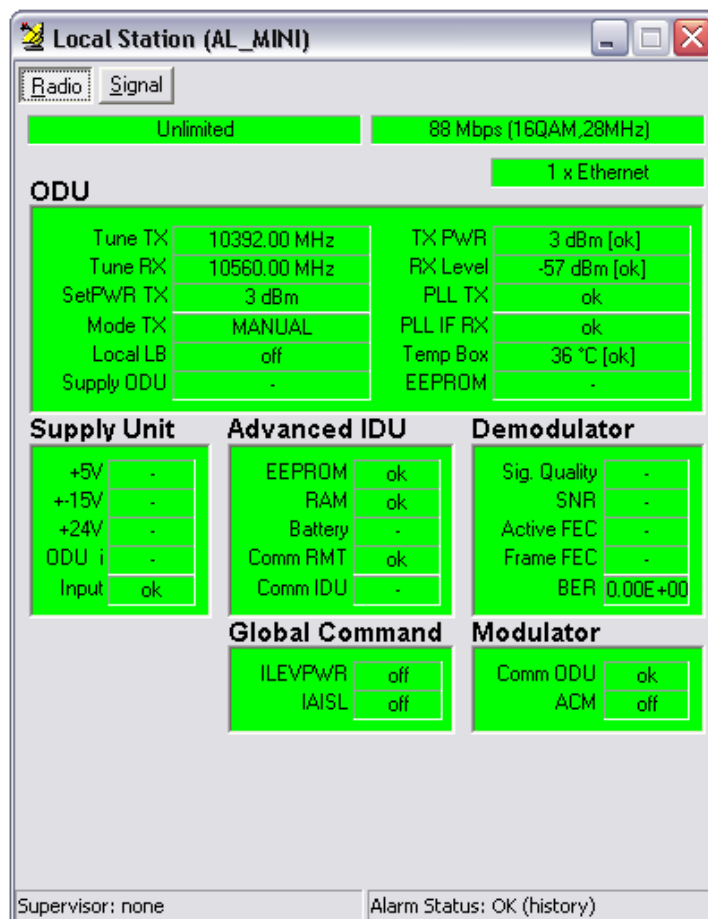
Local Station (AL_MINI)

Radio Signal

Unlimited

88 Mbps (16QAM,28MHz)

1 x Ethernet

ODU

| | | | |
|---|---|---|---|
| Tune TX | 10392.00 MHz | TX PWR | 3 dBm [ok] |
| Tune RX | 10560.00 MHz | RX Level | -57 dBm [ok] |
| SetPWR TX | 3 dBm | PLL TX | ok |
| Mode TX | MANUAL | PLL IF RX | ok |
| Local LB | off | Temp Box | 36 °C [ok] |
| Supply ODU | - | EEPROM | - |

Supply Unit

| | |
|---|---|
| +5V | - |
| +-15V | - |
| +24V | - |
| ODU i | - |
| Input | ok |

Advanced IDU

| | |
|---|---|
| EEPROM | ok |
| RAM | ok |
| Battery | - |
| Comm RMT | ok |
| Comm IDU | - |

Demodulator

| | |
|---|---|
| Sig. Quality | - |
| SNR | - |
| Active FEC | - |
| Frame FEC | - |
| BER | 0.00E+00 |

Global Command

| | |
|---|---|
| ILEVPWR | off |
| IAISL | off |

Modulator

| | |
|---|---|
| Comm ODU | ok |
| ACM | off |

Supervisor: none

Alarm Status: OK (history)